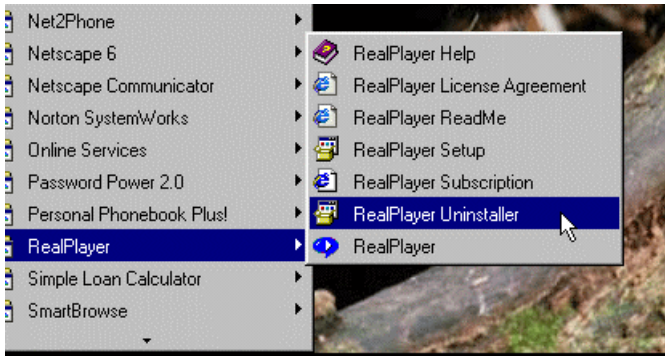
Net2Phone
Netscape 6
Netscape Communicator
Norton SystemWorks
Online Services
Password Power 2.0
Personal Phonebook Plus!
RealPlayer
Simple Loan Calculator
SmartBrowse

RealPlayer Help
RealPlayer License Agreement
RealPlayer ReadMe
RealPlayer Setup
RealPlayer Subscription
RealPlayer Uninstaller
RealPlayer